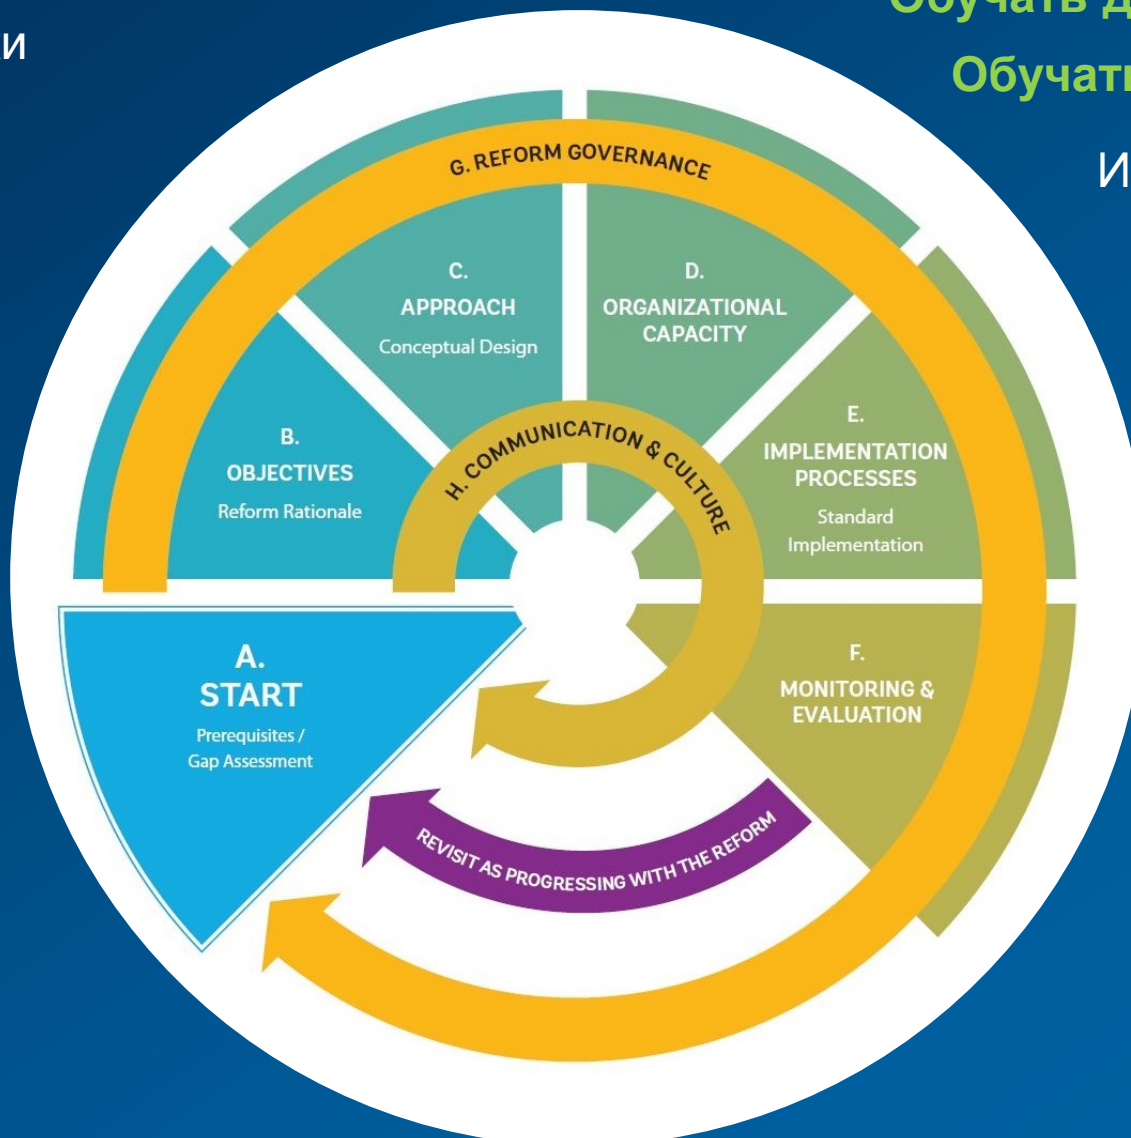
и

Обучать д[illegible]

Обучат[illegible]

И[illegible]

G. REFORM GOVERNANCE

C.
APPROACH
Conceptual Design

D.
ORGANIZATIONAL CAPACITY

B.
OBJECTIVES
Reform Rationale

H. COMMUNICATION & CULTURE

E.
IMPLEMENTATION PROCESSES
Standard Implementation

A.
START
Prerequisites / Gap Assessment

F.
MONITORING & EVALUATION

REVISIT AS PROGRESSING WITH THE REFORM